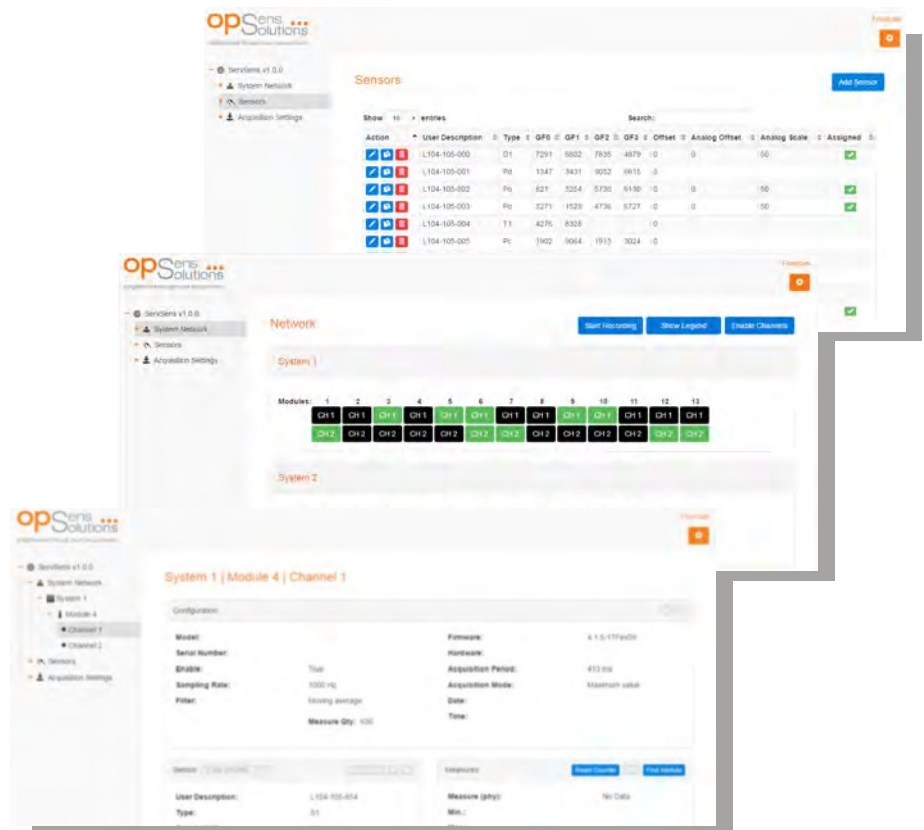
OPSens Solutions

Français

ServSens v1.0.0
System Network
Sensors
Acquisition Settings

Sensors

Add Sensor

Show 10 entries

Search:

| Action | User Description | Type | GF0 | GF1 | GF2 | GF3 | Offset | Analog Offset | Analog Scale | Assigned |
|---|---|---|---|---|---|---|---|---|---|---|
| | L104-105-000 | D1 | 7291 | 5802 | 7635 | 4879 | 0 | 0 | 50 | |
| | L104-105-001 | Pd | 1347 | 3431 | 9052 | 6615 | 0 | | | |
| | L104-105-002 | Pc | 621 | 3254 | 5730 | 9150 | 0 | 0 | 50 | |
| | L104-105-003 | Pc | 3271 | 1528 | 4736 | 5727 | 0 | 0 | 50 | |
| | L104-105-004 | T1 | 4276 | 8328 | | | 0 | | | |
| | L104-105-005 | Pc | 7902 | 9064 | 1913 | 3024 | 0 | | | |

OPSens Solutions

Français

ServSens v1.0.0
System Network
Sensors
Acquisition Settings

Network

Start Recording
Show Legend
Enable Channels

System 1

Modules: 1 2 3 4 5 6 7 8 9 10 11 12 13

CH 1 CH 1 CH 1 CH 1 CH 1 CH 1 CH 1 CH 1 CH 1 CH 1 CH 1 CH 1 CH 1
CH 2 CH 2 CH 2 CH 2 CH 2 CH 2 CH 2 CH 2 CH 2 CH 2 CH 2 CH 2 CH 2

System 2

OPSens Solutions

Français

ServSens v1.0.0
System Network
System 1
Module 4
Channel 1
Channel 2
Sensors
Acquisition Settings

System 1 | Module 4 | Channel 1

Configuration

Model:
Serial Number:
Enable: True
Sampling Rate: 1000 Hz
Filter: Moving average
Measure Qty: 100

Firmware: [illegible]
Hardware:
Acquisition Period: 413 ms
Acquisition Mode: Maximum value
Date:
Time:

Sensor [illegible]

User Description: L104-105-004
Type: T1

Measures

Reset Counter
Find Module

Measure (phy): No Data
Min.: